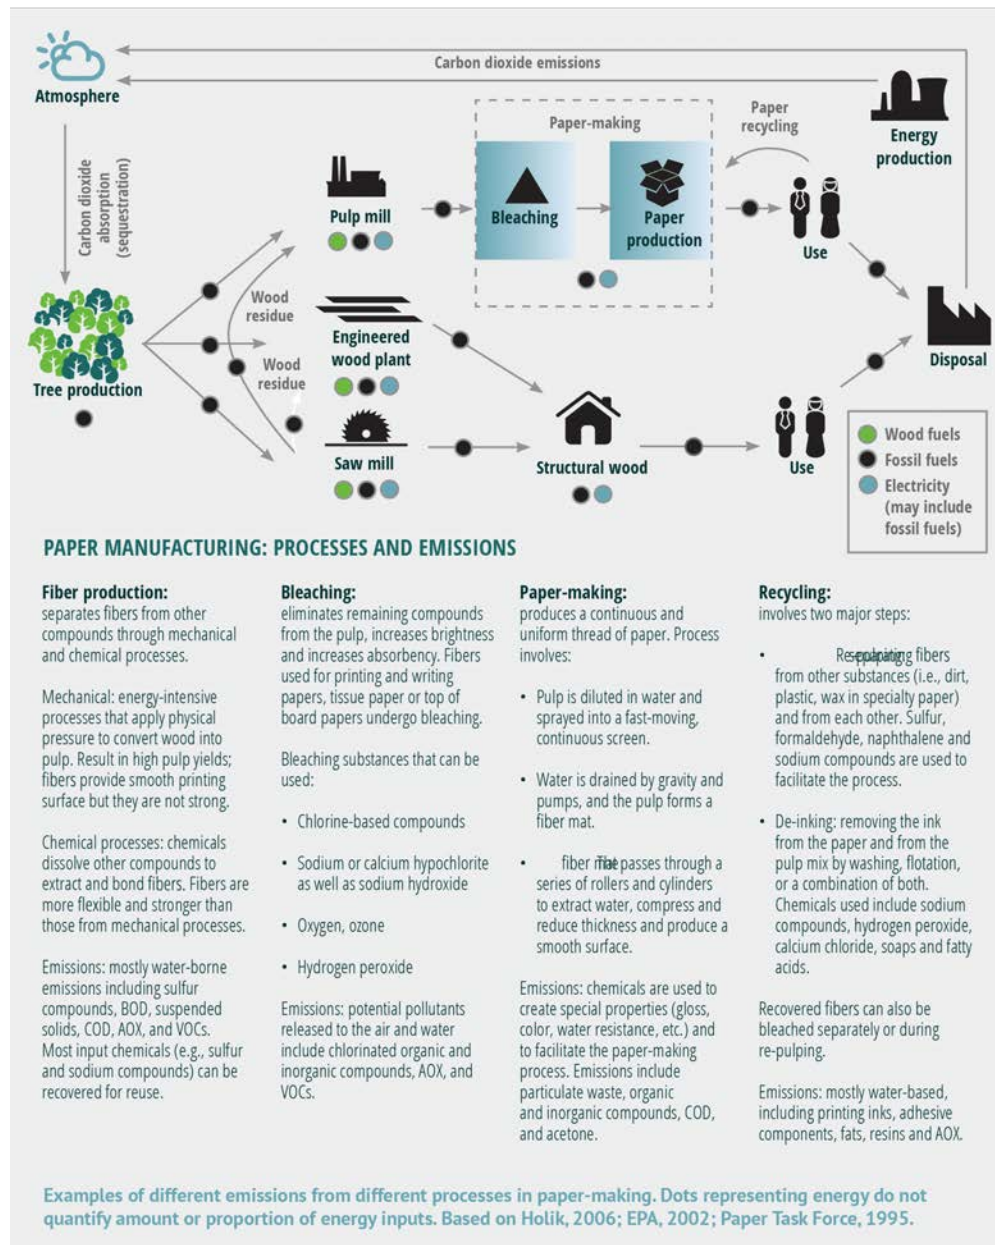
Carbon dioxide emissions

Atmosphere

Carbon dioxide absorption (sequestration)

Tree production

Wood residue

Wood residue

Pulp mill

Engineered wood plant

Saw mill

Paper-making

Bleaching

Paper production

Paper recycling

Energy production

Use

Disposal

Structural wood

Use

Wood fuels
Fossil fuels
Electricity (may include fossil fuels)

PAPER MANUFACTURING: PROCESSES AND EMISSIONS

Fiber production:
separates fibers from other compounds through mechanical and chemical processes.

Mechanical: energy-intensive processes that apply physical pressure to convert wood into pulp. Result in high pulp yields; fibers provide smooth printing surface but they are not strong.

Chemical processes: chemicals dissolve other compounds to extract and bond fibers. Fibers are more flexible and stronger than those from mechanical processes.

Emissions: mostly water-borne emissions including sulfur compounds, BOD, suspended solids, COD, AOX, and VOCs. Most input chemicals (e.g., sulfur and sodium compounds) can be recovered for reuse.

Bleaching:
eliminates remaining compounds from the pulp, increases brightness and increases absorbency. Fibers used for printing and writing papers, tissue paper or top of board papers undergo bleaching.

Bleaching substances that can be used:

• Chlorine-based compounds

• Sodium or calcium hypochlorite as well as sodium hydroxide

• Oxygen, ozone

• Hydrogen peroxide

Emissions: potential pollutants released to the air and water include chlorinated organic and inorganic compounds, AOX, and VOCs.

Paper-making:
produces a continuous and uniform thread of paper. Process involves:

• Pulp is diluted in water and sprayed into a fast-moving, continuous screen.

• Water is drained by gravity and pumps, and the pulp forms a fiber mat.

• fiber mat passes through a series of rollers and cylinders to extract water, compress and reduce thickness and produce a smooth surface.

Emissions: chemicals are used to create special properties (gloss, color, water resistance, etc.) and to facilitate the paper-making process. Emissions include particulate waste, organic and inorganic compounds, COD, and acetone.

Recycling:
involves two major steps:

• Re-pulping: separating fibers from other substances (i.e., dirt, plastic, wax in specialty paper) and from each other. Sulfur, formaldehyde, naphthalene and sodium compounds are used to facilitate the process.

• De-inking: removing the ink from the paper and from the pulp mix by washing, flotation, or a combination of both. Chemicals used include sodium compounds, hydrogen peroxide, calcium chloride, soaps and fatty acids.

Recovered fibers can also be bleached separately or during re-pulping.

Emissions: mostly water-based, including printing inks, adhesive components, fats, resins and AOX.

Examples of different emissions from different processes in paper-making. Dots representing energy do not quantify amount or proportion of energy inputs. Based on Holik, 2006; EPA, 2002; Paper Task Force, 1995.